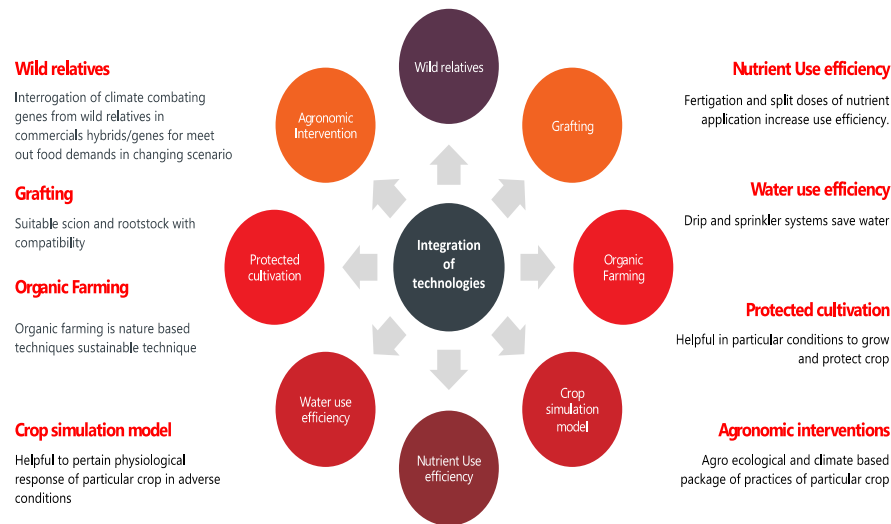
Wild relatives

Interrogation of climate combating genes from wild relatives in commercials hybrids/genes for meet out food demands in changing scenario

Grafting

Suitable scion and rootstock with compatibility

Organic Farming

Organic farming is nature based techniques sustainable technique

Crop simulation model

Helpful to pertain physiological response of particular crop in adverse conditions

Wild relatives

Agronomic Intervention

Grafting

Protected cultivation

Integration of technologies

Organic Farming

Water use efficiency

Crop simulation model

Nutrient Use efficiency

Nutrient Use efficiency

Fertigation and split doses of nutrient application increase use efficiency.

Water use efficiency

Drip and sprinkler systems save water

Protected cultivation

Helpful in particular conditions to grow and protect crop

Agronomic interventions

Agro ecological and climate based package of practices of particular crop